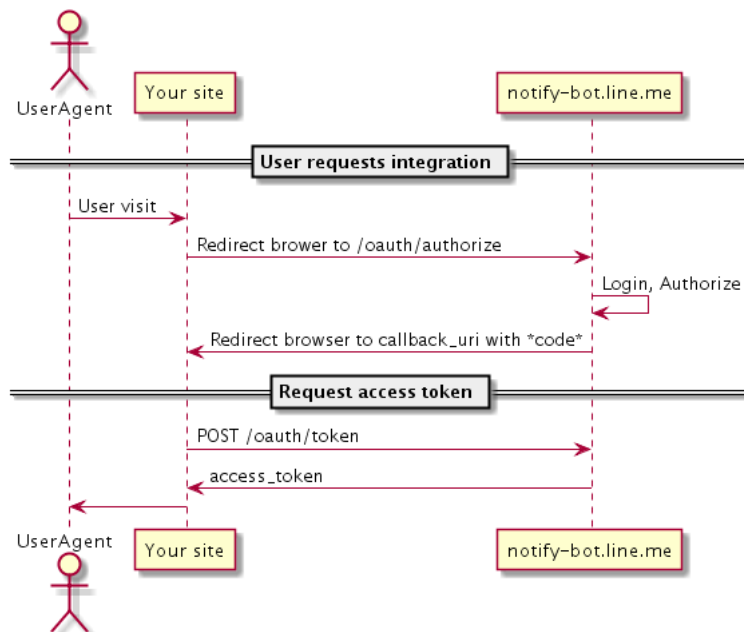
UserAgent

Your site

notify-bot.line.me

User requests integration

User visit

Redirect brower to /oauth/authorize

Login, Authorize

Redirect browser to callback_uri with *code*

Request access token

POST /oauth/token

access_token

UserAgent

Your site

notify-bot.line.me